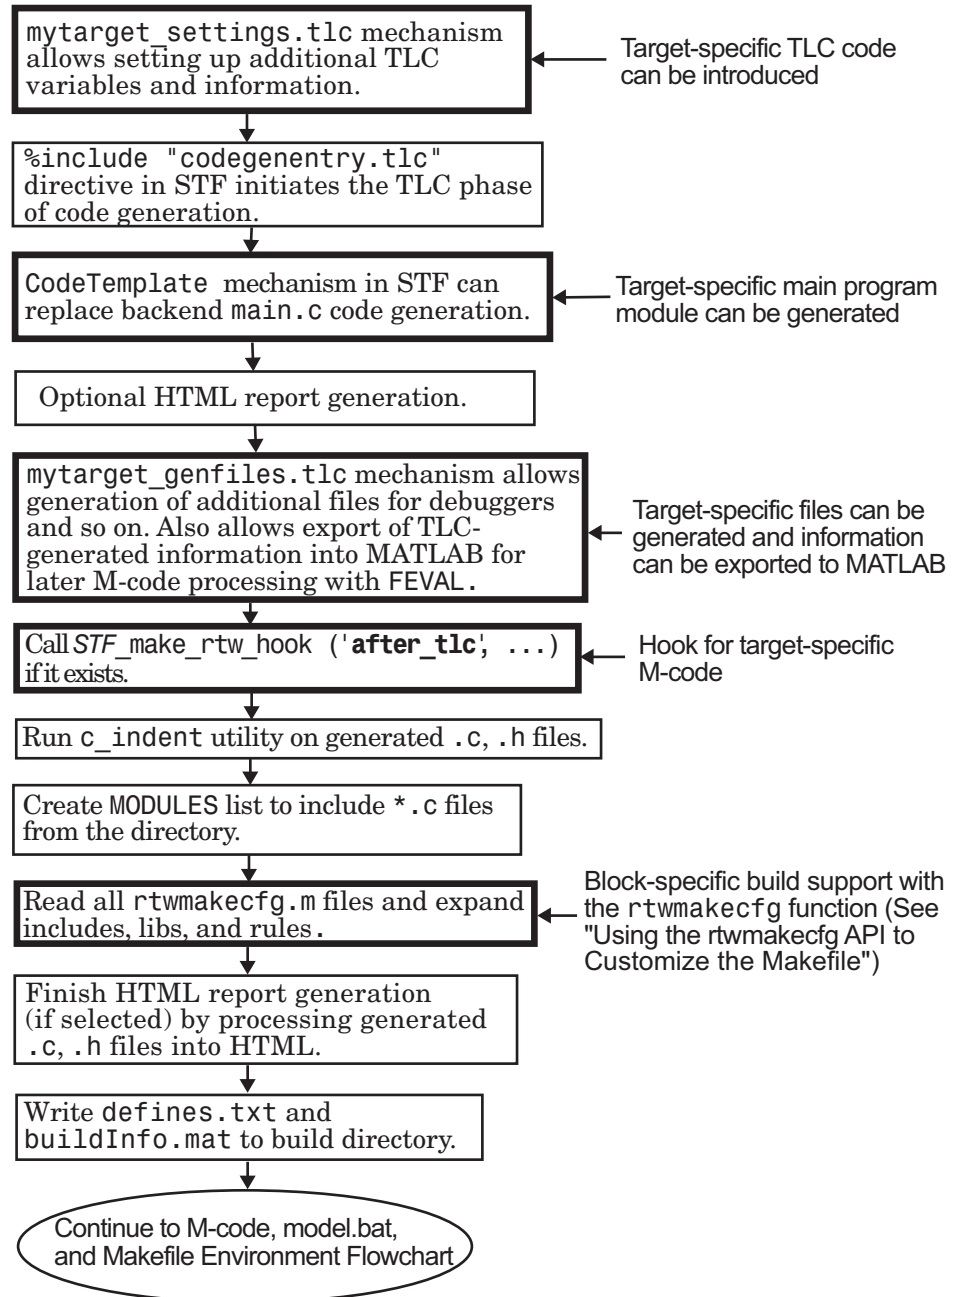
mytarget_settings.tlc mechanism allows setting up additional TLC variables and information.

Target-specific TLC code can be introduced

%include "codegenentry.tlc" directive in STF initiates the TLC phase of code generation.

CodeTemplate mechanism in STF can replace backend main.c code generation.

Target-specific main program module can be generated

Optional HTML report generation.

mytarget_genfiles.tlc mechanism allows generation of additional files for debuggers and so on. Also allows export of TLC-generated information into MATLAB for later M-code processing with FEVAL.

Target-specific files can be generated and information can be exported to MATLAB

Call *STF*_make_rtw_hook ('**after_tlc**', ...) if it exists.

Hook for target-specific M-code

Run c_indent utility on generated .c, .h files.

Create MODULES list to include *.c files from the directory.

Read all rtwmakecfg.m files and expand includes, libs, and rules.

Block-specific build support with the rtwmakecfg function (See "Using the rtwmakecfg API to Customize the Makefile")

Finish HTML report generation (if selected) by processing generated .c, .h files into HTML.

Write defines.txt and buildInfo.mat to build directory.

Continue to M-code, model.bat, and Makefile Environment Flowchart